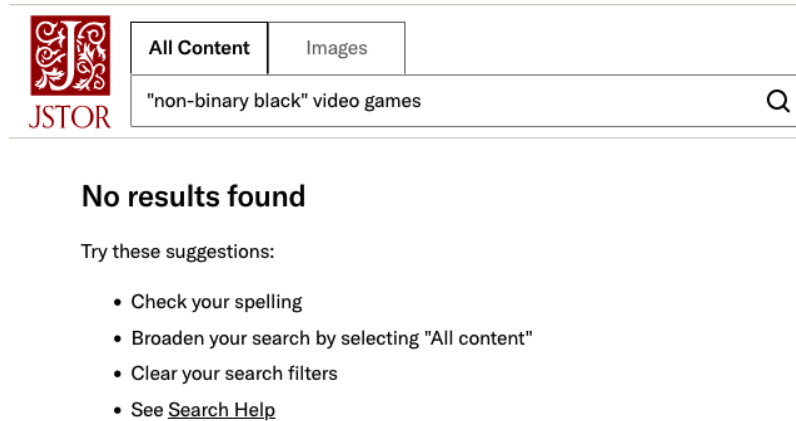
JSTOR

All Content

Images

"non-binary black" video games

No results found

Try these suggestions:

- Check your spelling
- Broaden your search by selecting "All content"
- Clear your search filters
- See Search Help